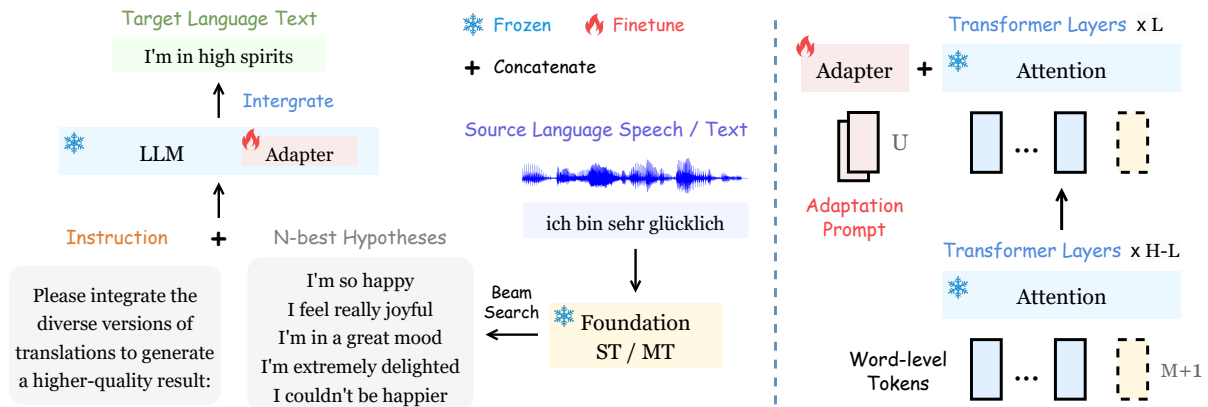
Target Language Text

I'm in high spirits

Intergrate

LLM

Adapter

Instruction

+

N-best Hypotheses

Please integrate the diverse versions of translations to generate a higher-quality result:

I'm so happy
I feel really joyful
I'm in a great mood
I'm extremely delighted
I couldn't be happier

Frozen

Finetune

+ Concatenate

Source Language Speech / Text

ich bin sehr glücklich

Beam Search

Foundation ST / MT

Transformer Layers x L

Adapter

+

Attention

U

...

Adaptation Prompt

Transformer Layers x H-L

Attention

Word-level Tokens

...

M+1